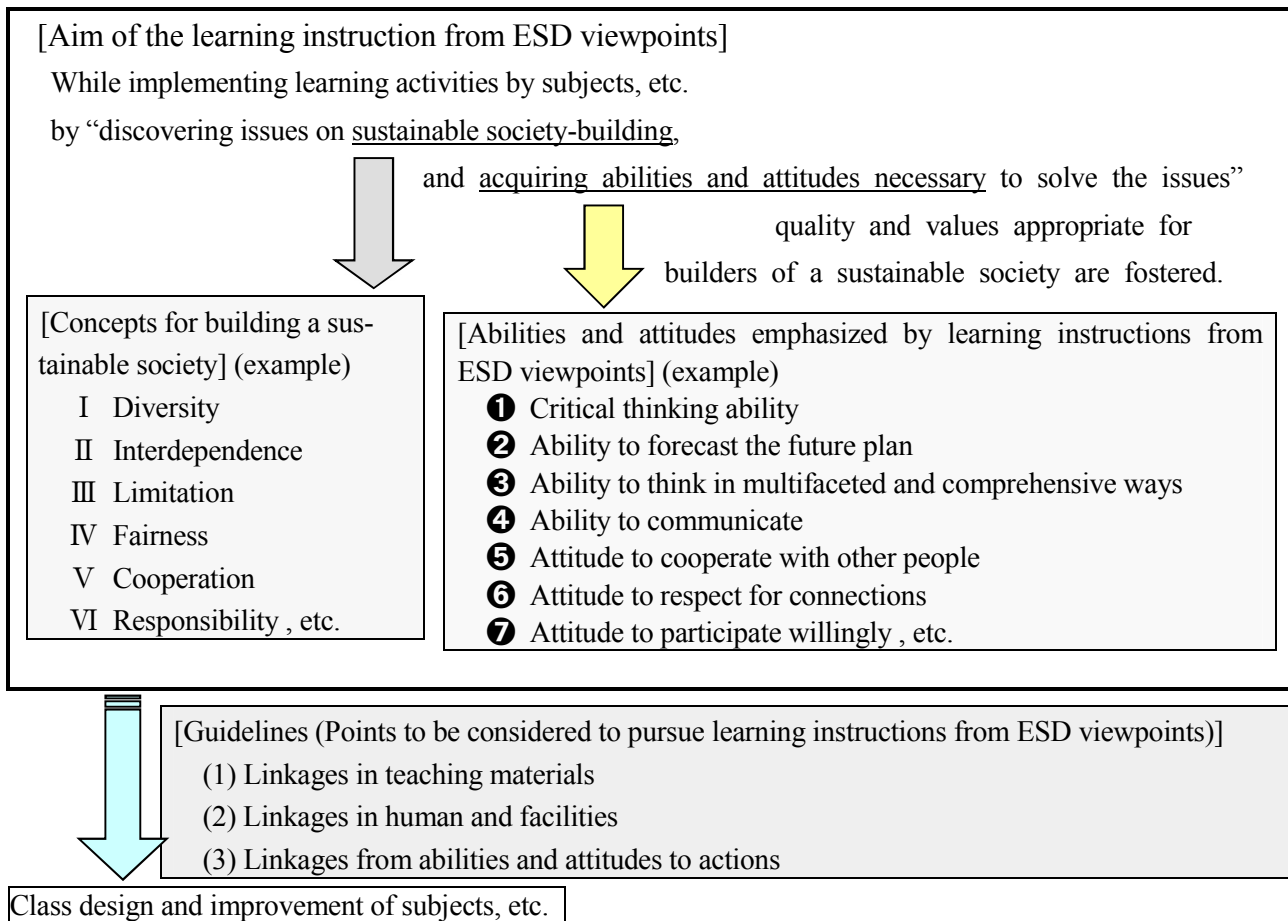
[Aim of the learning instruction from ESD viewpoints]
While implementing learning activities by subjects, etc.
by "discovering issues on sustainable society-building,
and acquiring abilities and attitudes necessary to solve the issues"
quality and values appropriate for builders of a sustainable society are fostered.

[Concepts for building a sustainable society] (example)
Ⅰ Diversity
Ⅱ Interdependence
Ⅲ Limitation
Ⅳ Fairness
Ⅴ Cooperation
Ⅵ Responsibility , etc.

[Abilities and attitudes emphasized by learning instructions from ESD viewpoints] (example)
❶ Critical thinking ability
❷ Ability to forecast the future plan
❸ Ability to think in multifaceted and comprehensive ways
❹ Ability to communicate
❺ Attitude to cooperate with other people
❻ Attitude to respect for connections
❼ Attitude to participate willingly , etc.

[Guidelines (Points to be considered to pursue learning instructions from ESD viewpoints)]
(1) Linkages in teaching materials
(2) Linkages in human and facilities
(3) Linkages from abilities and attitudes to actions

Class design and improvement of subjects, etc.